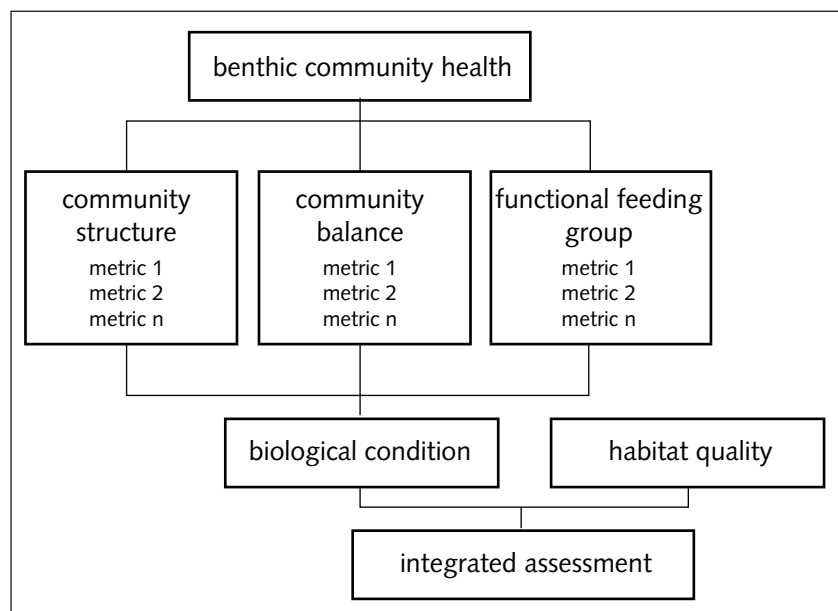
benthic community health

community structure
metric 1
metric 2
metric n

community balance
metric 1
metric 2
metric n

functional feeding group
metric 1
metric 2
metric n

biological condition

habitat quality

integrated assessment